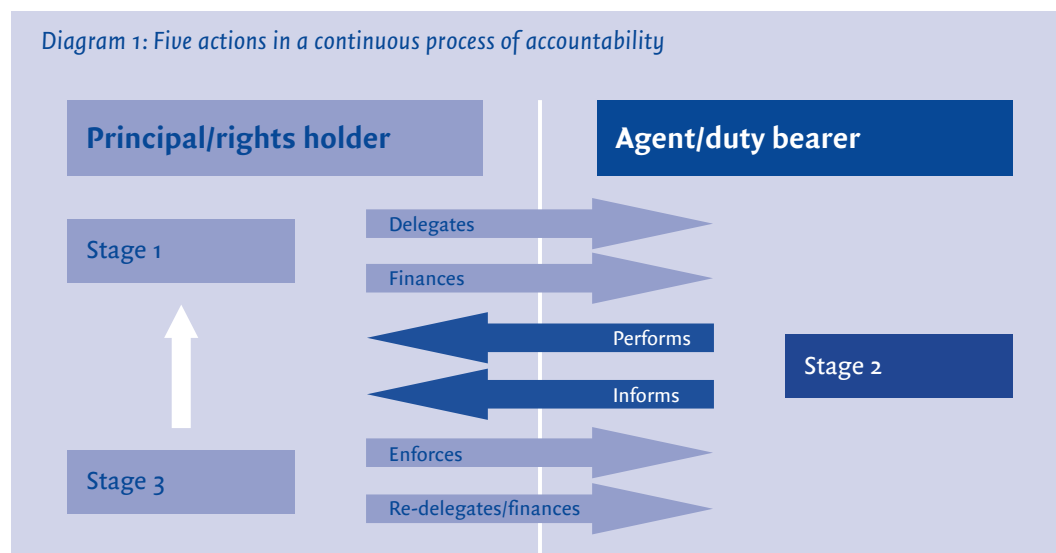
Diagram 1: Five actions in a continuous process of accountability

Principal/rights holder

Agent/duty bearer

Stage 1

Delegates

Finances

Performs

Stage 2

Informs

Stage 3

Enforces

Re-delegates/finances